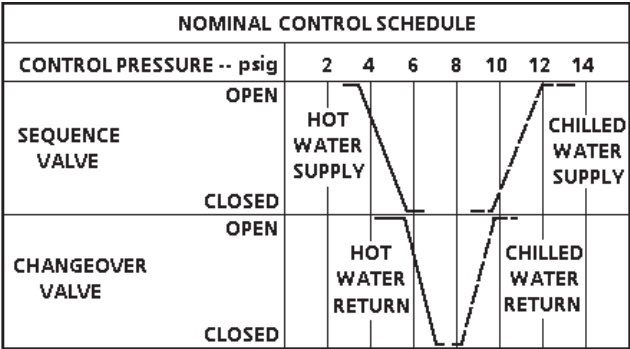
NOMINAL CONTROL SCHEDULE

| CONTROL PRESSURE -- psig | 2 | 4 | 6 | 8 | 10 | 12 | 14 |
|---|---|---|---|---|---|---|---|
| SEQUENCE VALVE | OPEN | | | | | | |
| | HOT WATER SUPPLY | | | | | CHILLED WATER SUPPLY | |
| | CLOSED | | | | | | |
| CHANGEOVER VALVE | OPEN | | | | | | |
| | | HOT WATER RETURN | | | CHILLED WATER RETURN | | |
| | CLOSED | | | | | | |